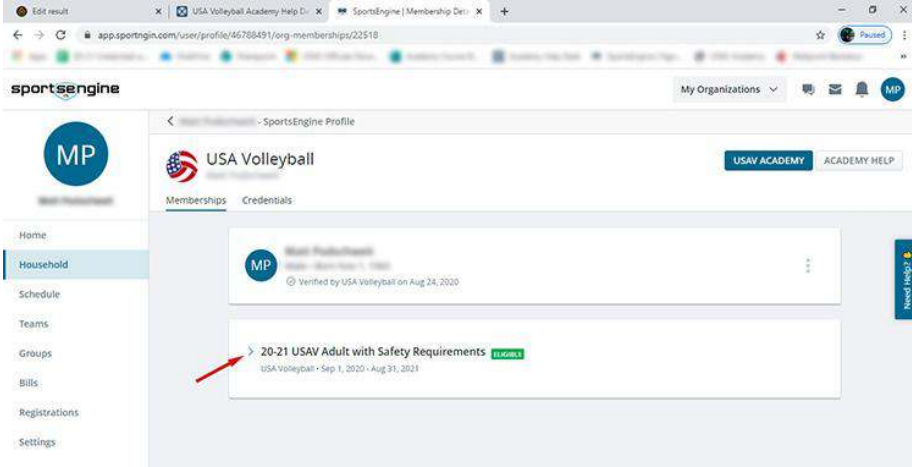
Edit result
USA Volleyball Academy Help De
SportsEngine | Membership Det
app.sportngin.com/user/profile/46788491/org-memberships/22518
Paused
sportsengine
My Organizations
MP
MP
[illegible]
Home
Household
Schedule
Teams
Groups
Bills
Registrations
Settings
< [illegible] - SportsEngine Profile
USA Volleyball
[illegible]
USAV ACADEMY
ACADEMY HELP
Memberships
Credentials
MP
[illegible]
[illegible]
Verified by USA Volleyball on Aug 24, 2020
> 20-21 USAV Adult with Safety Requirements ELIGIBLE
USA Volleyball • Sep 1, 2020 - Aug 31, 2021
Need Help?